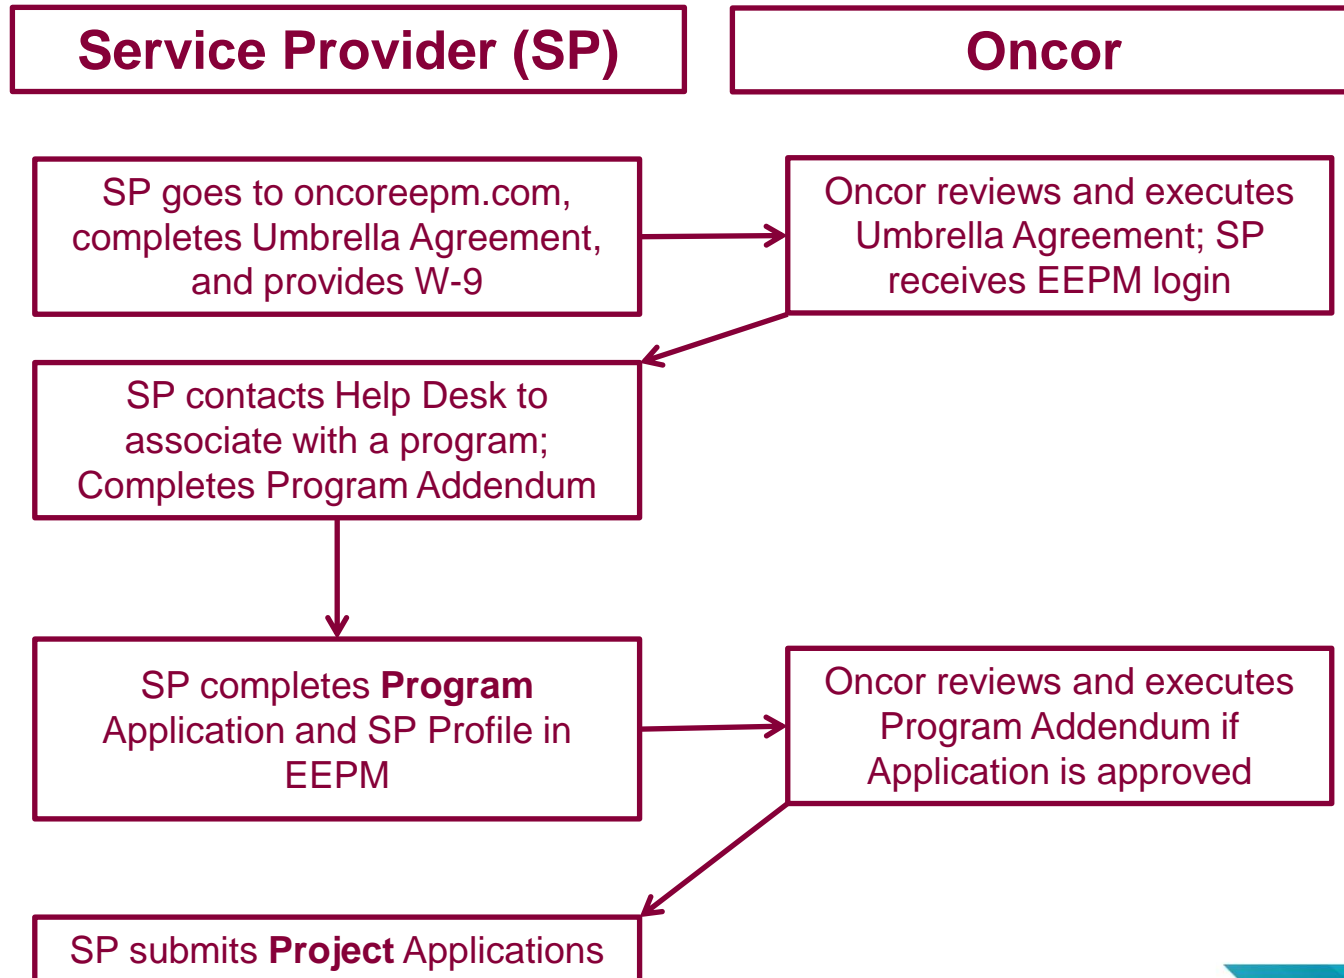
Service Provider (SP)

Oncor

SP goes to oncoreepm.com, completes Umbrella Agreement, and provides W-9

Oncor reviews and executes Umbrella Agreement; SP receives EEPM login

SP contacts Help Desk to associate with a program; Completes Program Addendum

SP completes **Program** Application and SP Profile in EEPM

Oncor reviews and executes Program Addendum if Application is approved

SP submits **Project** Applications